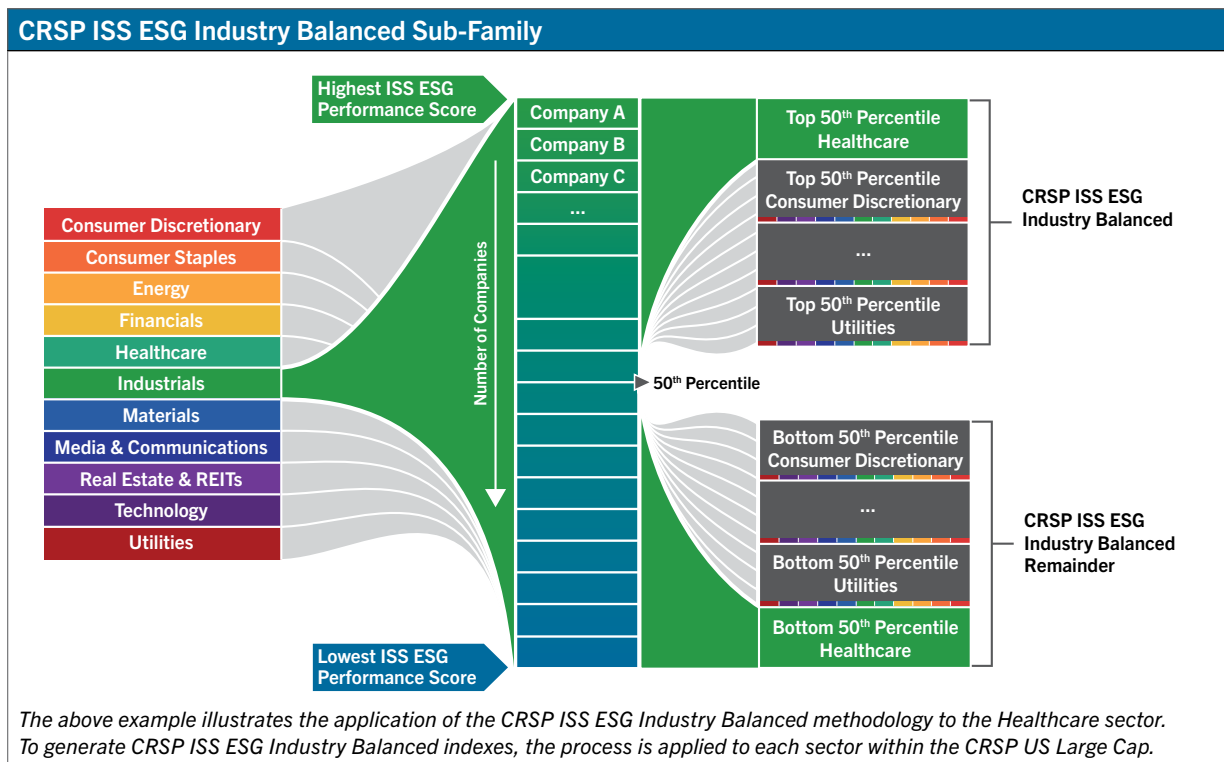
CRSP ISS ESG Industry Balanced Sub-Family

Highest ISS ESG Performance Score

Consumer Discretionary
Consumer Staples
Energy
Financials
Healthcare
Industrials
Materials
Media & Communications
Real Estate & REITs
Technology
Utilities

Number of Companies

Company A
Company B
Company C
...

Lowest ISS ESG Performance Score

50$^{th}$ Percentile

Top 50$^{th}$ Percentile Healthcare
Top 50$^{th}$ Percentile Consumer Discretionary
...
Top 50$^{th}$ Percentile Utilities

CRSP ISS ESG Industry Balanced

Bottom 50$^{th}$ Percentile Consumer Discretionary
...
Bottom 50$^{th}$ Percentile Utilities
Bottom 50$^{th}$ Percentile Healthcare

CRSP ISS ESG Industry Balanced Remainder

The above example illustrates the application of the CRSP ISS ESG Industry Balanced methodology to the Healthcare sector. To generate CRSP ISS ESG Industry Balanced indexes, the process is applied to each sector within the CRSP US Large Cap.